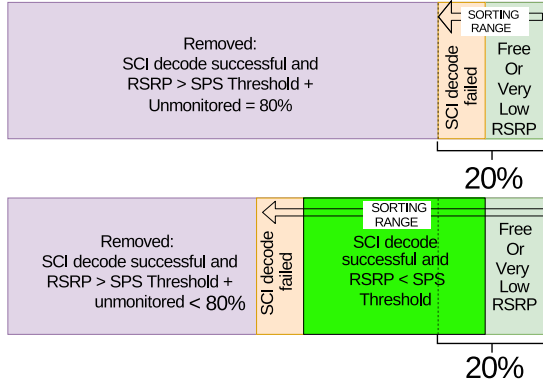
SORTING RANGE

Removed: SCI decode successful and RSRP > SPS Threshold + Unmonitored = 80%

SCI decode failed

Free Or Very Low RSRP

20%

SORTING RANGE

Removed: SCI decode successful and RSRP > SPS Threshold + unmonitored < 80%

SCI decode failed

SCI decode successful and RSRP < SPS Threshold

Free Or Very Low RSRP

20%